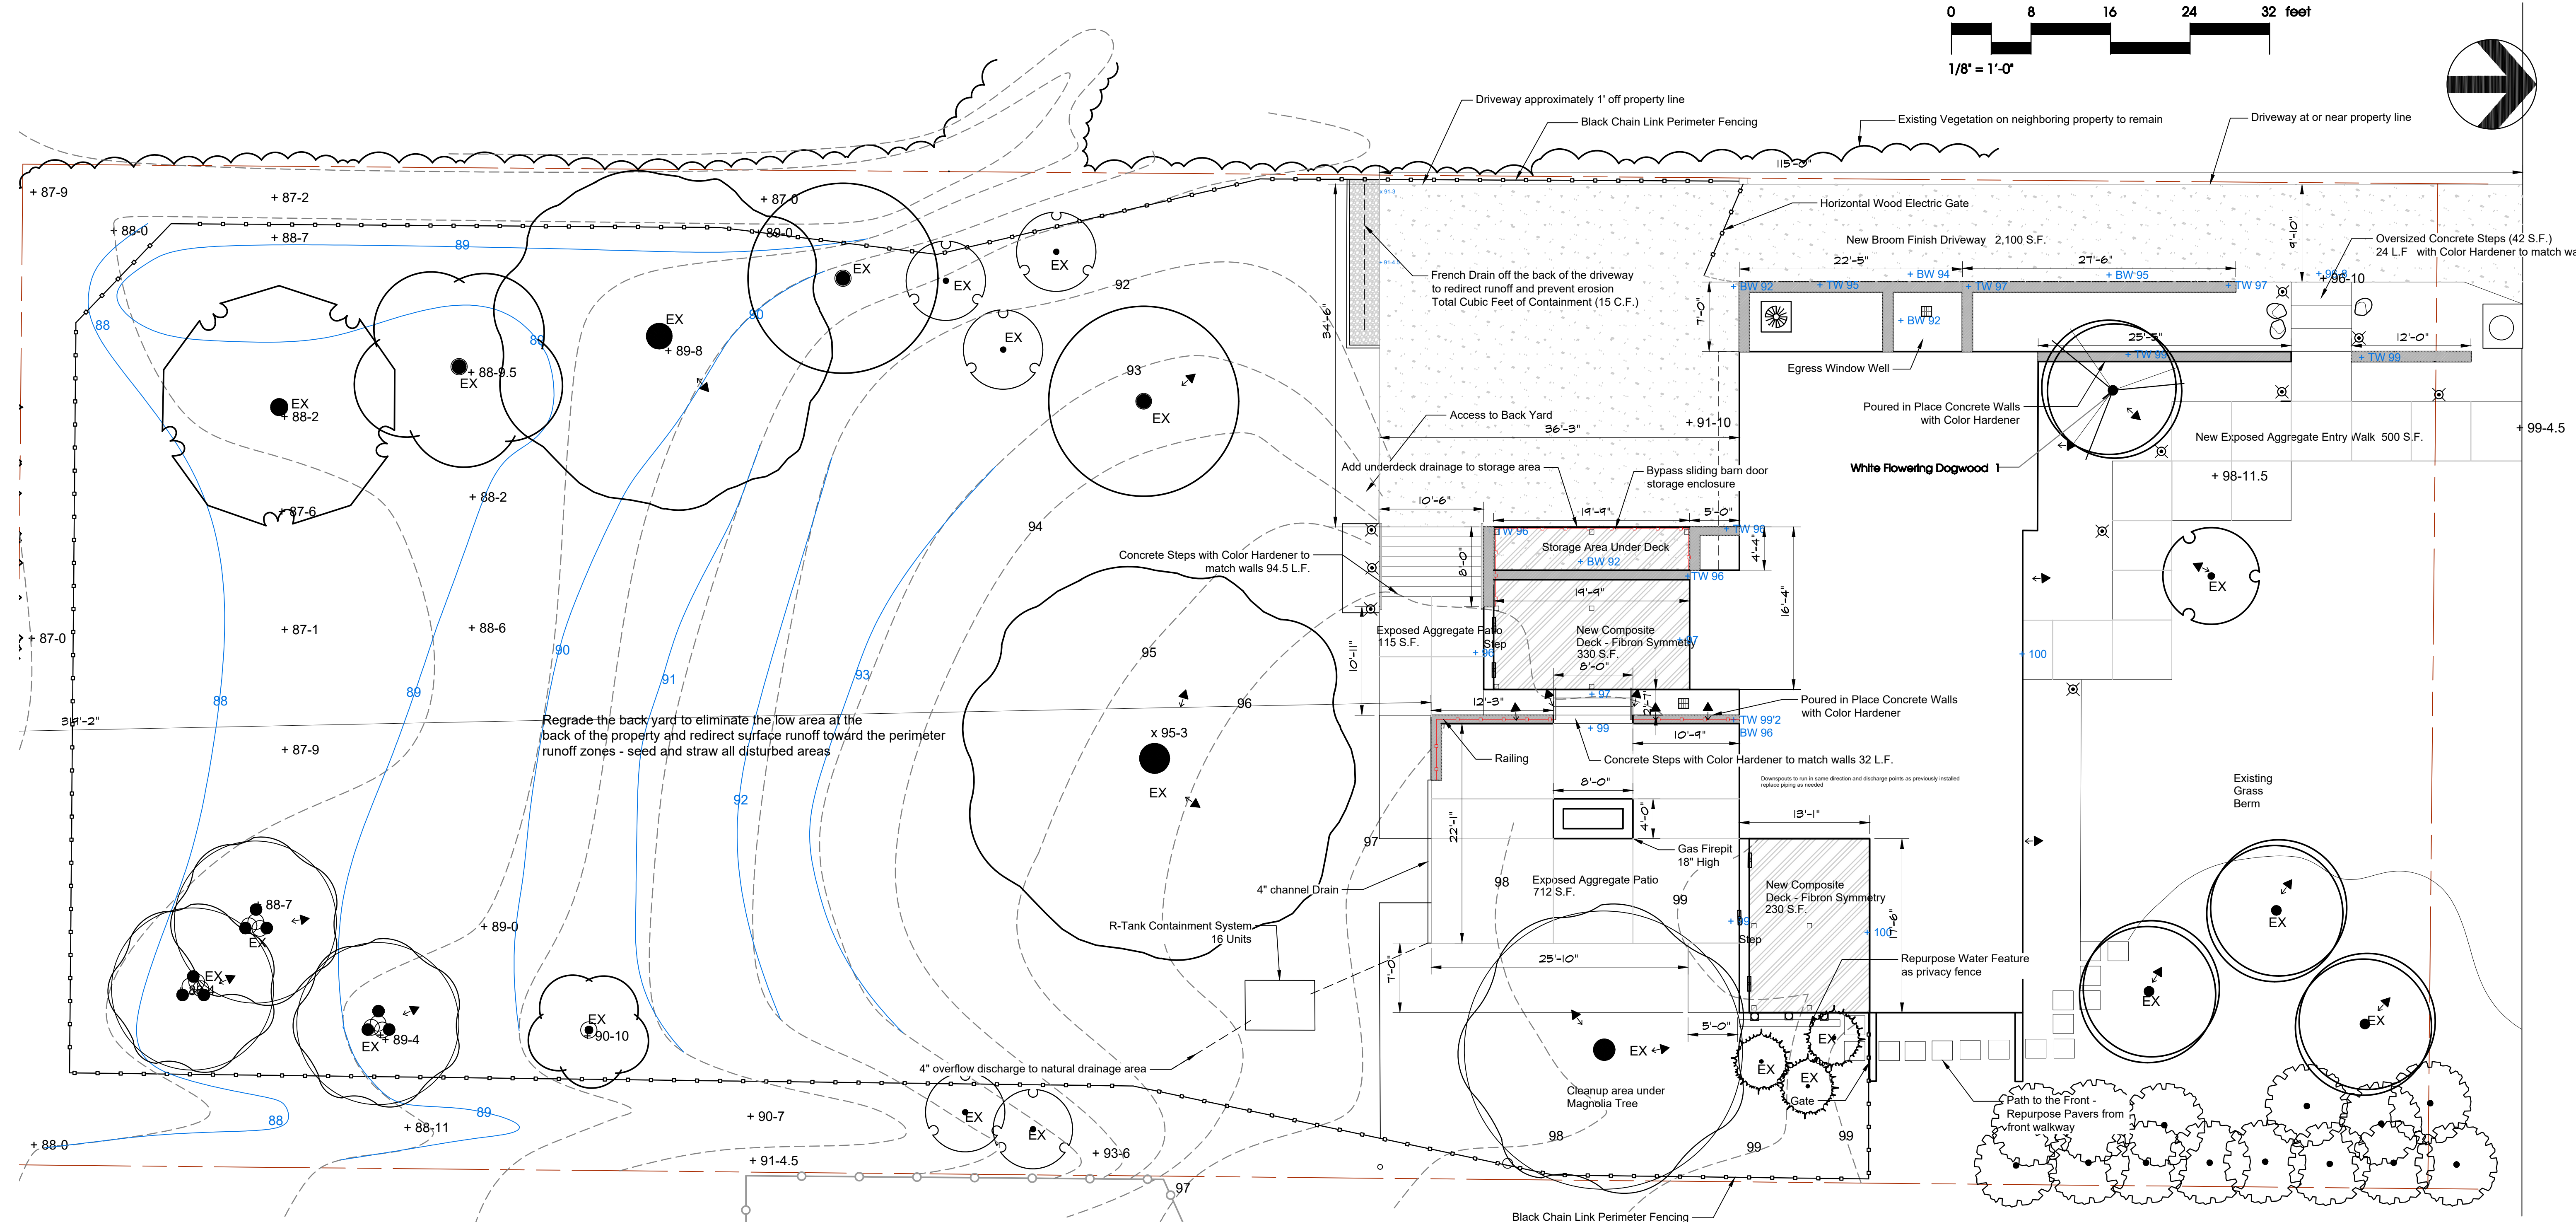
0 8 16 24 32 feet
1/8" = 1'-0"

Driveway approximately 1' off property line
Black Chain Link Perimeter Fencing
Existing Vegetation on neighboring property to remain
Driveway at or near property line
115'-0"
Horizontal Wood Electric Gate
New Broom Finish Driveway 2,100 S.F.
Oversized Concrete Steps (42 S.F.) 24 L.F with Color Hardener to match wa
22'-5"
27'-6"
+ BW 94
+ BW 95
+ BW 92
+ TW 95
+ TW 97
+ TW 97
+ 96-10
French Drain off the back of the driveway to redirect runoff and prevent erosion Total Cubic Feet of Containment (15 C.F.)
+ BW 92
Egress Window Well
12'-0"
25'-5"
+ TW 99
+ TW 99
Poured in Place Concrete Walls with Color Hardener
New Exposed Aggregate Entry Walk 500 S.F.
+ 99-4.5
White Flowering Dogwood 1
+ 98-11.5
Access to Back Yard
36'-3"
+ 91-10
34'-6"
9'-10"
7'-0"
Add underdeck drainage to storage area
Bypass sliding barn door storage enclosure
10'-6"
19'-9"
5'-0"
TW 96
TW 96
Storage Area Under Deck
+ BW 92
TW 96
4'-4"
Concrete Steps with Color Hardener to match walls 94.5 L.F.
8'-0"
19'-9"
16'-4"
Exposed Aggregate Patio 115 S.F.
Step
New Composite Deck - Fibron Symmetry 330 S.F.
8'-0"
+ 96
+ 97
10'-11"
+ 97
12'-3"
Poured in Place Concrete Walls with Color Hardener
+ TW 99'2
BW 96
+ 99
10'-9"
Railing
Concrete Steps with Color Hardener to match walls 32 L.F.
Downspouts to run in same direction and discharge points as previously installed replace piping as needed
8'-0"
4'-0"
13'-1"
22'-1"
Gas Firepit 18" High
Exposed Aggregate Patio 712 S.F.
98
99
New Composite Deck - Fibron Symmetry 230 S.F.
+ 99
Step
+ 100
17'-6"
Repurpose Water Feature as privacy fence
25'-10"
7'-0"
5'-0"
Cleanup area under Magnolia Tree
Gate
Path to the Front - Repurpose Pavers from front walkway
Existing Grass Berm
+ 100
4" channel Drain
R-Tank Containment System 16 Units
4" overflow discharge to natural drainage area
Black Chain Link Perimeter Fencing
97
Regrade the back yard to eliminate the low area at the back of the property and redirect surface runoff toward the perimeter runoff zones - seed and straw all disturbed areas
+ 87-9
+ 87-2
+ 87-0
+ 88-0
+ 88-7
89
88
89-0
EX
EX
EX
EX
EX
92
EX
+ 88-9.5
EX
+ 89-8
90
EX
+ 88-2
88
93
EX
+ 87-6
+ 88-2
94
+ 87-0
+ 87-1
+ 88-6
95
96
90
91
93
89
88
34'-2"
+ 87-9
x 95-3
EX
92
97
+ 88-7
EX
EX
+ 89-0
EX
+ 89-4
EX
+ 90-10
88
89
+ 88-0
+ 88-11
+ 90-7
EX
EX
+ 93-6
+ 91-4.5
97
98
99
99
EX
EX
EX
EX
EX
EX
EX